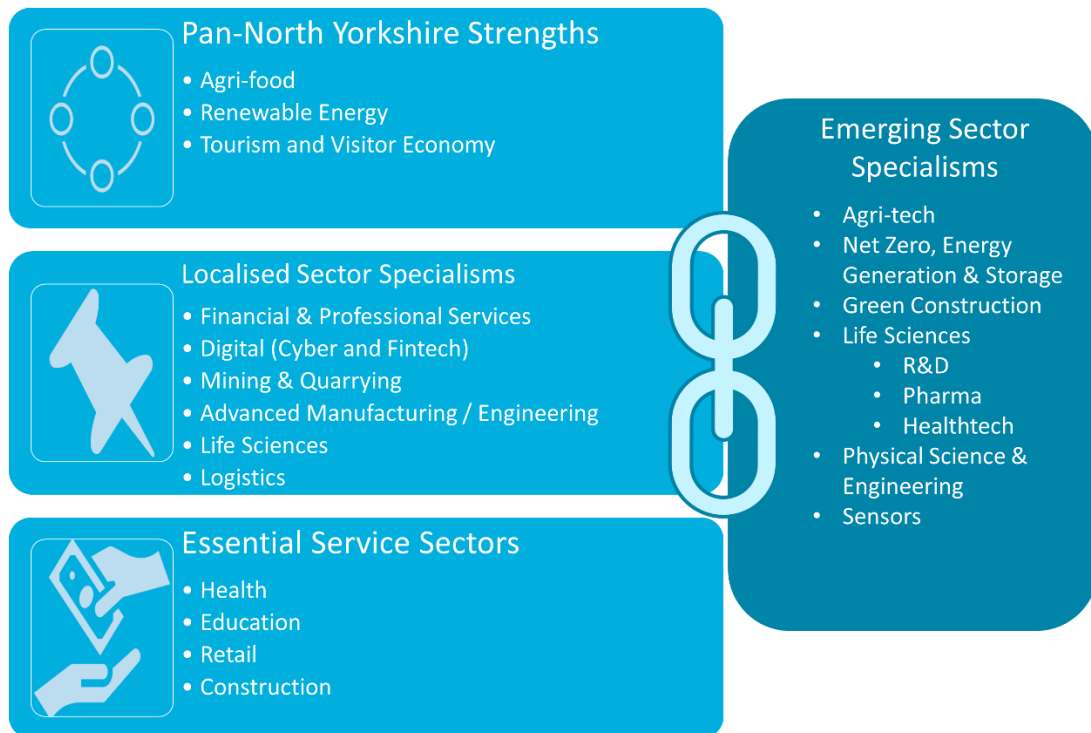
Pan-North Yorkshire Strengths
• Agri-food
• Renewable Energy
• Tourism and Visitor Economy

Localised Sector Specialisms
• Financial & Professional Services
• Digital (Cyber and Fintech)
• Mining & Quarrying
• Advanced Manufacturing / Engineering
• Life Sciences
• Logistics

Essential Service Sectors
• Health
• Education
• Retail
• Construction

Emerging Sector Specialisms
• Agri-tech
• Net Zero, Energy Generation & Storage
• Green Construction
• Life Sciences
  • R&D
  • Pharma
  • Healthtech
• Physical Science & Engineering
• Sensors